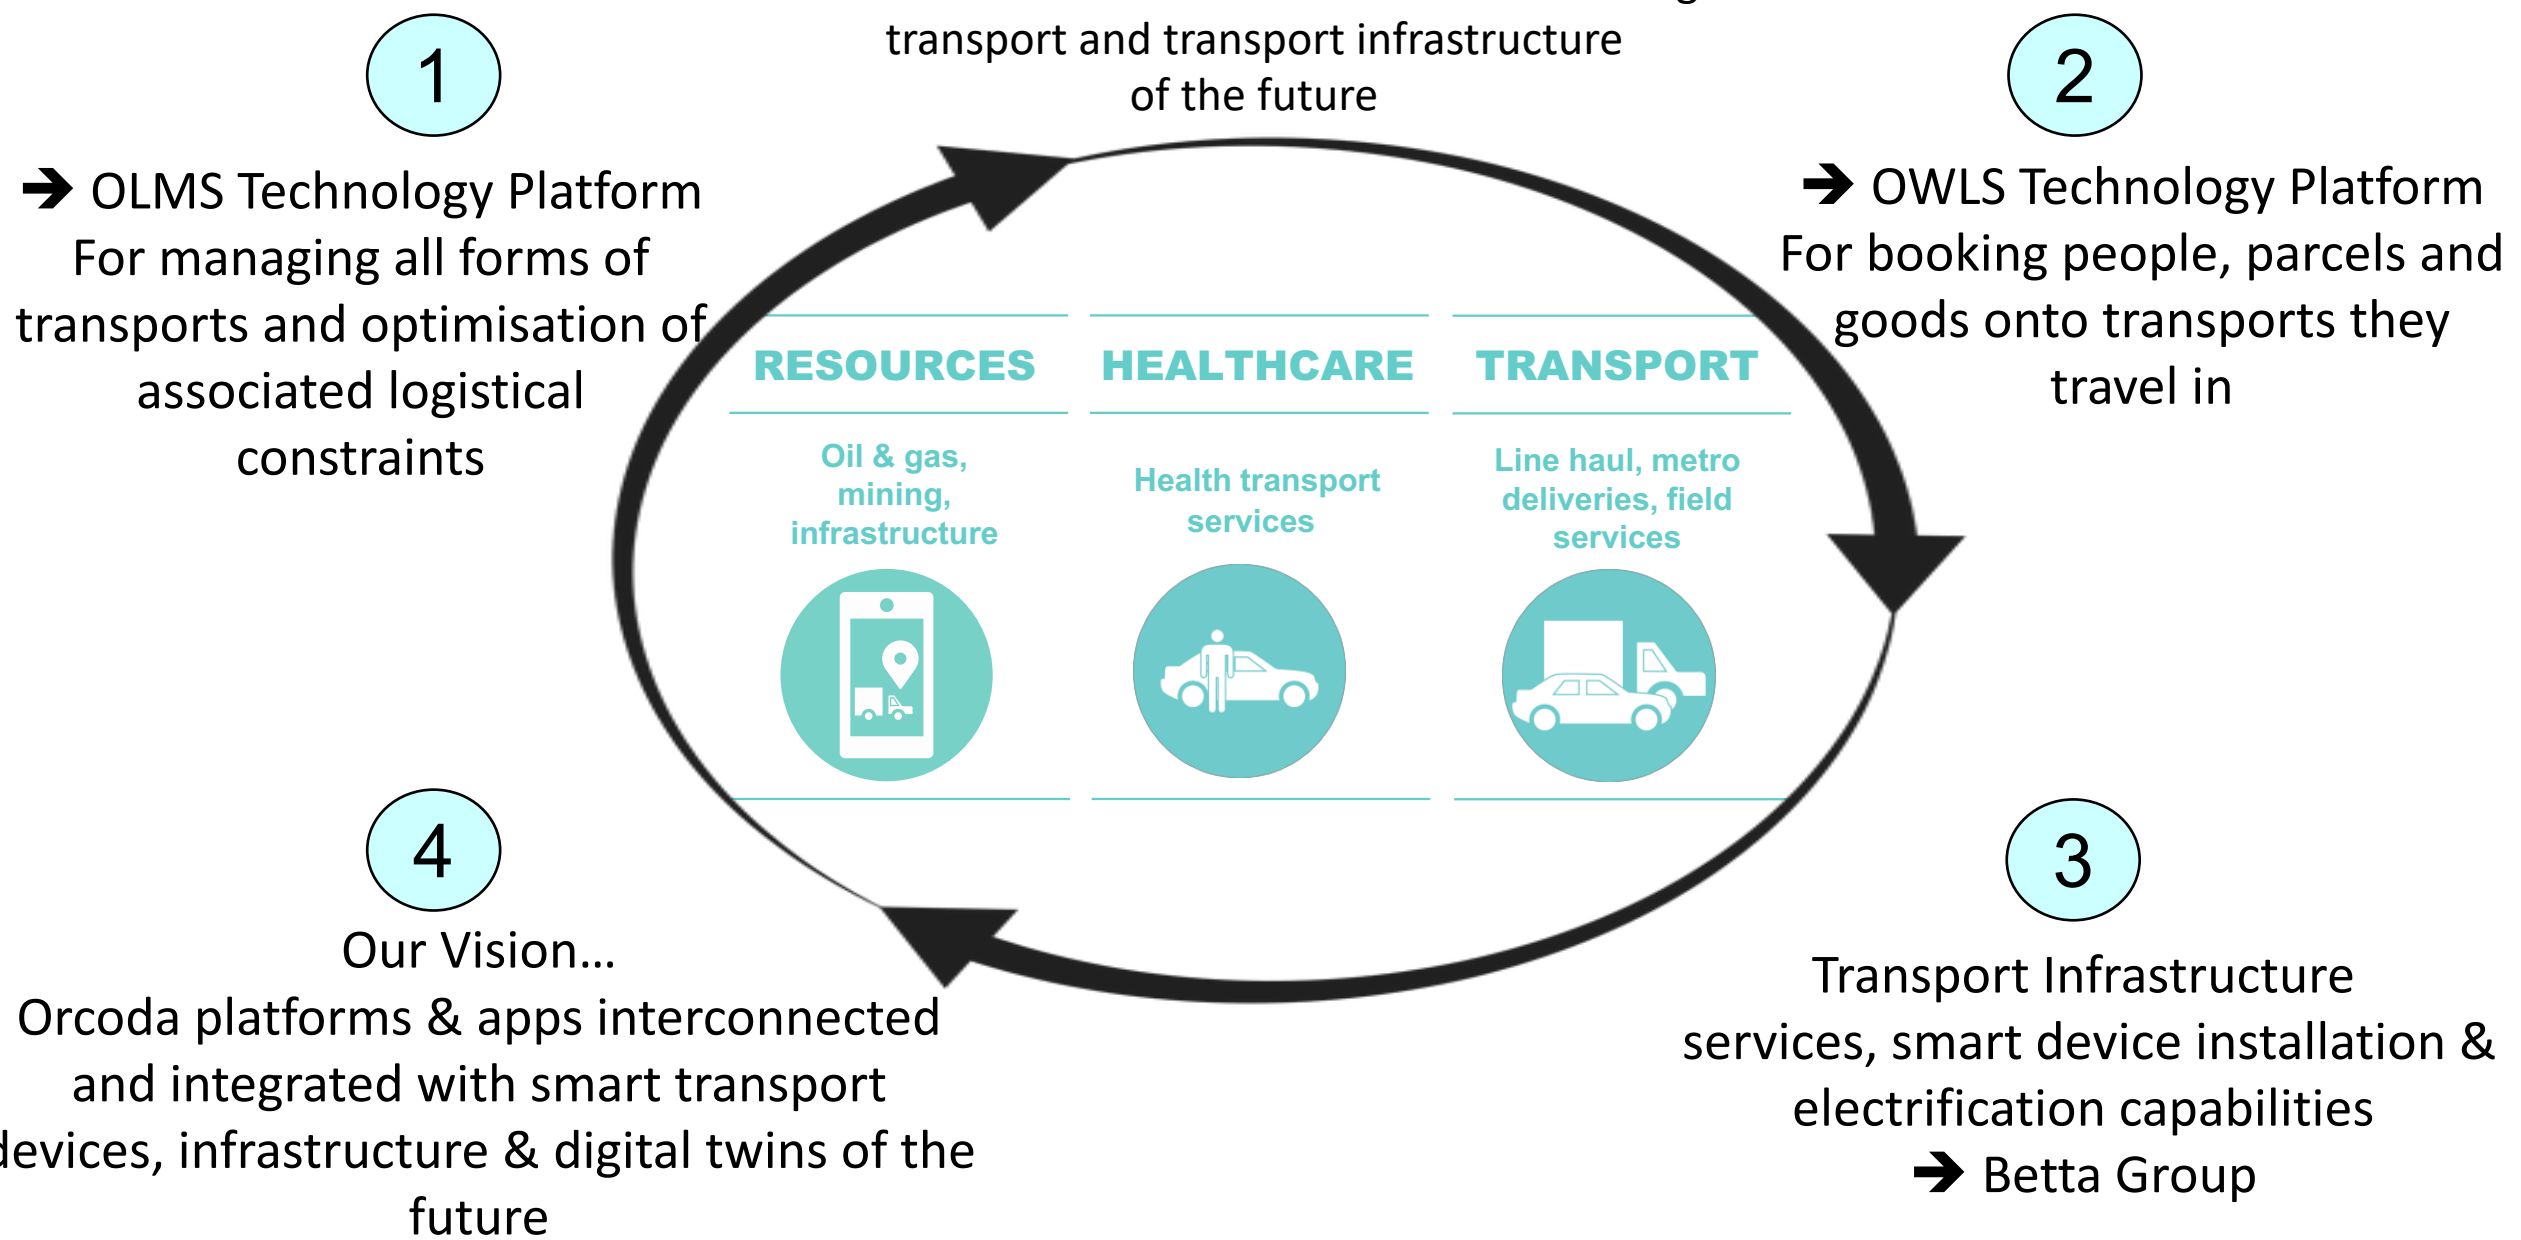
transport and transport infrastructure of the future

1

➔ OLMS Technology Platform
For managing all forms of transports and optimisation of associated logistical constraints

2

➔ OWLS Technology Platform
For booking people, parcels and goods onto transports they travel in

RESOURCES

Oil & gas, mining, infrastructure

HEALTHCARE

Health transport services

TRANSPORT

Line haul, metro deliveries, field services

4

Our Vision…
Orcoda platforms & apps interconnected and integrated with smart transport devices, infrastructure & digital twins of the future

3

Transport Infrastructure services, smart device installation & electrification capabilities
➔ Betta Group